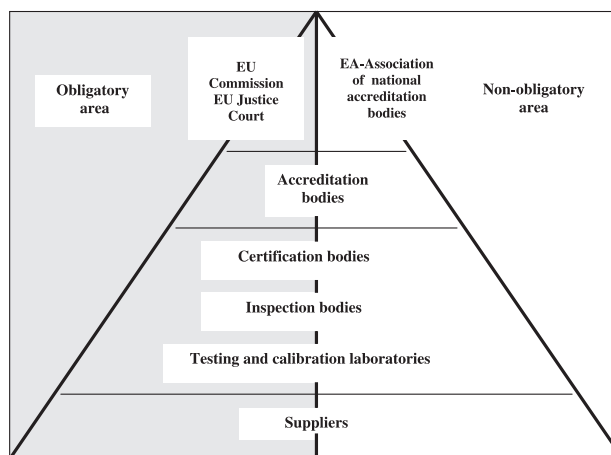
Obligatory area

EU Commission EU Justice Court

EA-Association of national accreditation bodies

Non-obligatory area

Accreditation bodies

Certification bodies

Inspection bodies

Testing and calibration laboratories

Suppliers